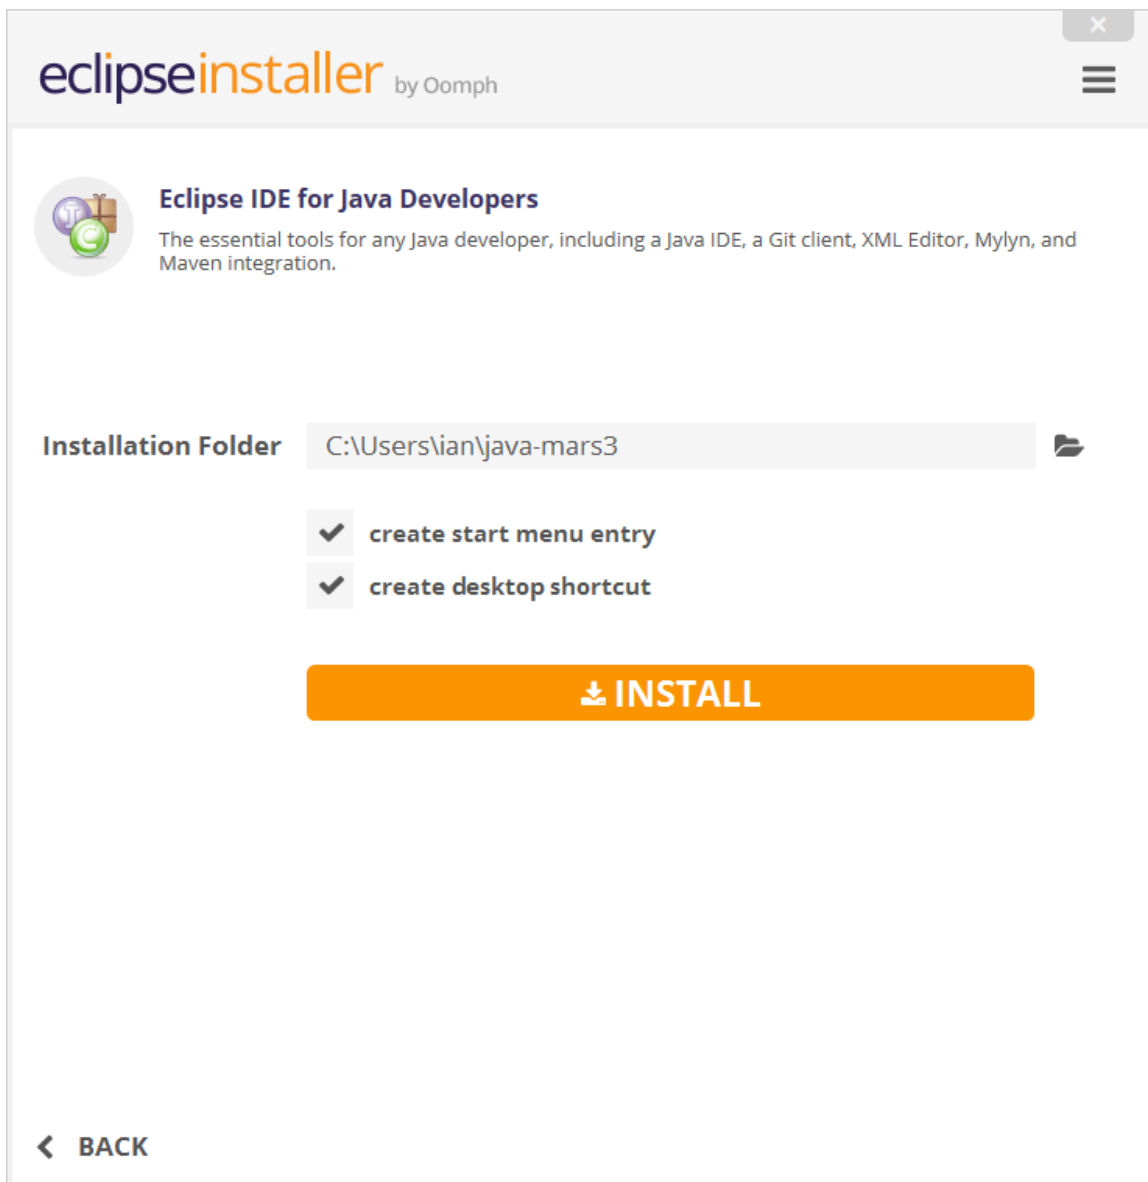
eclipseinstaller by Oomph

Eclipse IDE for Java Developers

The essential tools for any Java developer, including a Java IDE, a Git client, XML Editor, Mylyn, and Maven integration.

Installation Folder C:\Users\ian\java-mars3

create start menu entry

create desktop shortcut

INSTALL

BACK